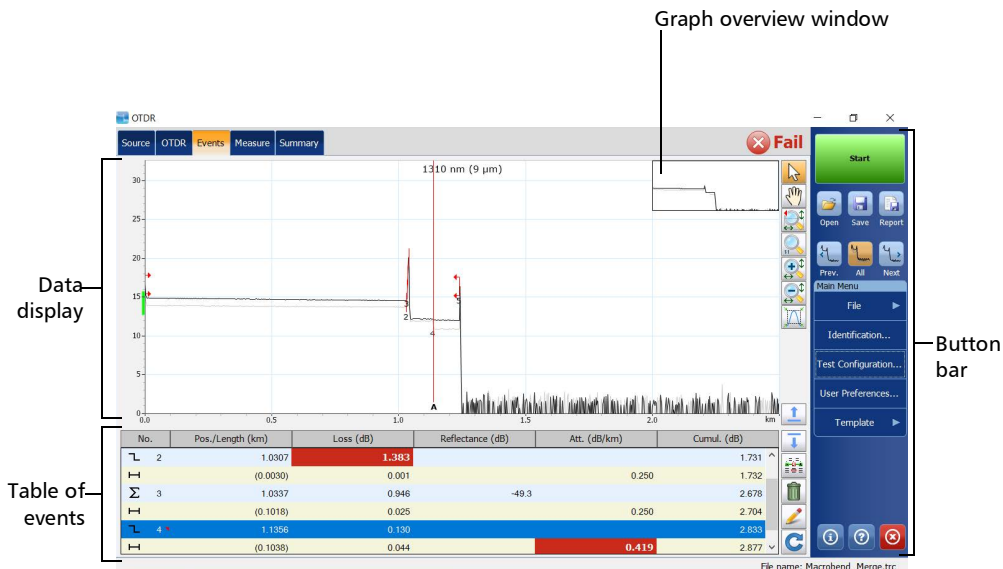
Graph overview window

OTDR

Source OTDR Events Measure Summary

Fail

1310 nm (9 µm)

30
25
20
15
10
5
0
0.0 0.5 1.0 1.5 2.0 km

2
4
A

Data display

Table of events

Button bar

| No. | Pos./Length (km) | Loss (dB) | Reflectance (dB) | Att. (dB/km) | Cumul. (dB) |
|---|---|---|---|---|---|
| 2 | 1.0307 | 1.383 | | | 1.731 |
| | (0.0030) | 0.001 | | 0.250 | 1.732 |
| Σ 3 | 1.0337 | 0.946 | -49.3 | | 2.678 |
| | (0.1018) | 0.025 | | 0.250 | 2.704 |
| 4 | 1.1356 | 0.130 | | | 2.833 |
| | (0.1038) | 0.044 | | 0.419 | 2.877 |

Start

Open Save Report

Prev. All Next

Main Menu

File

Identification...

Test Configuration...

User Preferences...

Template

File name: Macrobend_Merge.trc